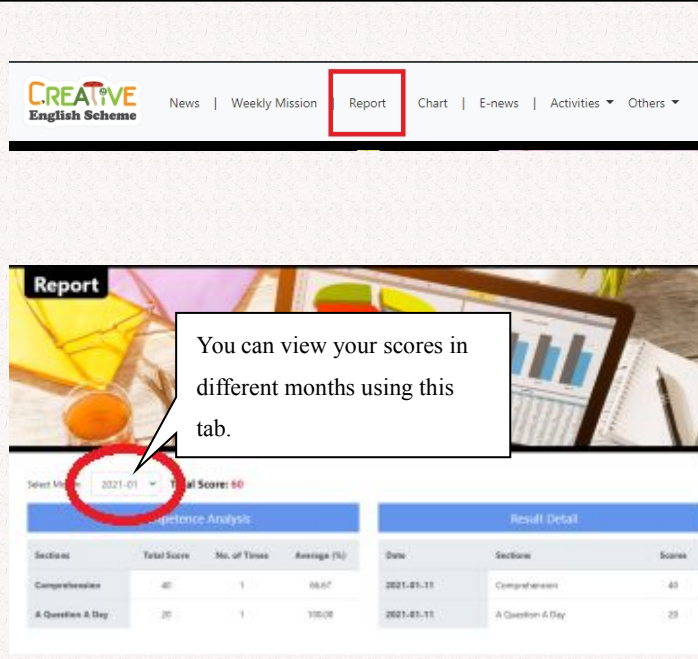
CREATIVE English Scheme

News | Weekly Mission | Report | Chart | E-news | Activities | Others

Report

You can view your scores in different months using this tab.

Select M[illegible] 2021-01 T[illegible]al Score: 60

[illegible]petence Analysis

| Sections | Total Score | No. of Times | Average (%) |
|---|---|---|---|
| Comprehension | 40 | 1 | 66.67 |
| A Question A Day | 20 | 1 | 100.00 |

Result Detail

| Date | Sections | Scores |
|---|---|---|
| 2021-01-11 | Comprehension | 40 |
| 2021-01-11 | A Question A Day | 20 |